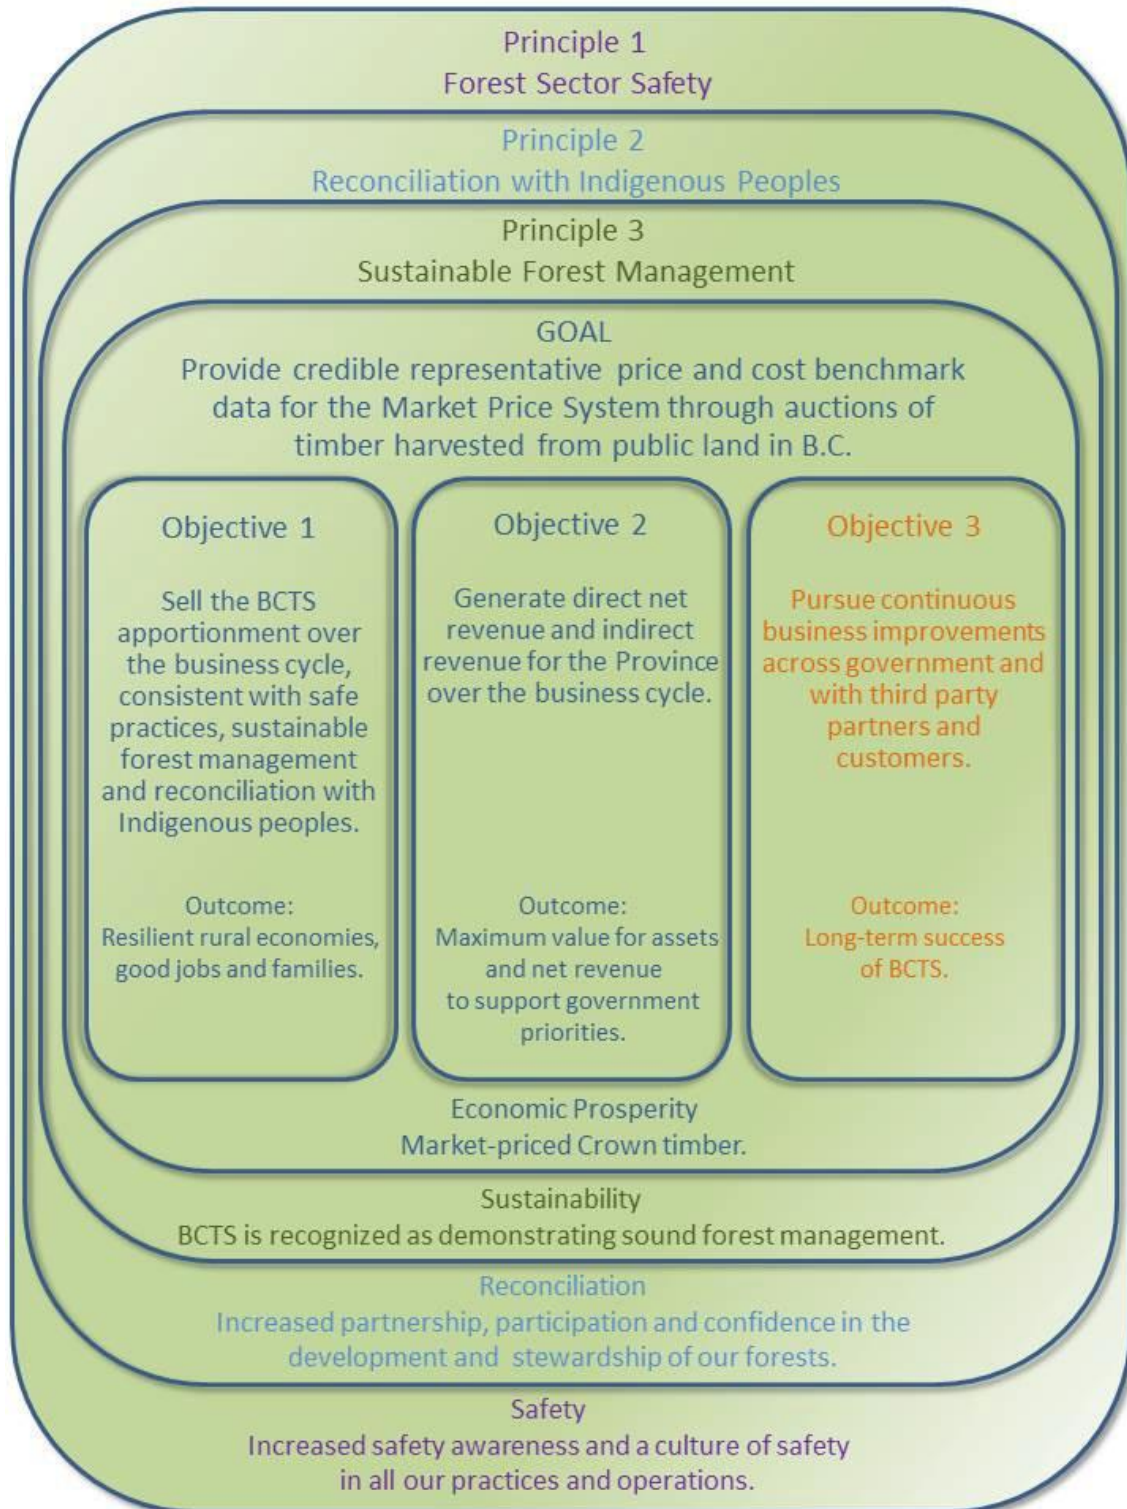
Principle 1
Forest Sector Safety

Principle 2
Reconciliation with Indigenous Peoples

Principle 3
Sustainable Forest Management

GOAL
Provide credible representative price and cost benchmark data for the Market Price System through auctions of timber harvested from public land in B.C.

Objective 1

Sell the BCTS apportionment over the business cycle, consistent with safe practices, sustainable forest management and reconciliation with Indigenous peoples.

Outcome:
Resilient rural economies, good jobs and families.

Objective 2

Generate direct net revenue and indirect revenue for the Province over the business cycle.

Outcome:
Maximum value for assets and net revenue to support government priorities.

Objective 3

Pursue continuous business improvements across government and with third party partners and customers.

Outcome:
Long-term success of BCTS.

Economic Prosperity
Market-priced Crown timber.

Sustainability
BCTS is recognized as demonstrating sound forest management.

Reconciliation
Increased partnership, participation and confidence in the development and stewardship of our forests.

Safety
Increased safety awareness and a culture of safety in all our practices and operations.